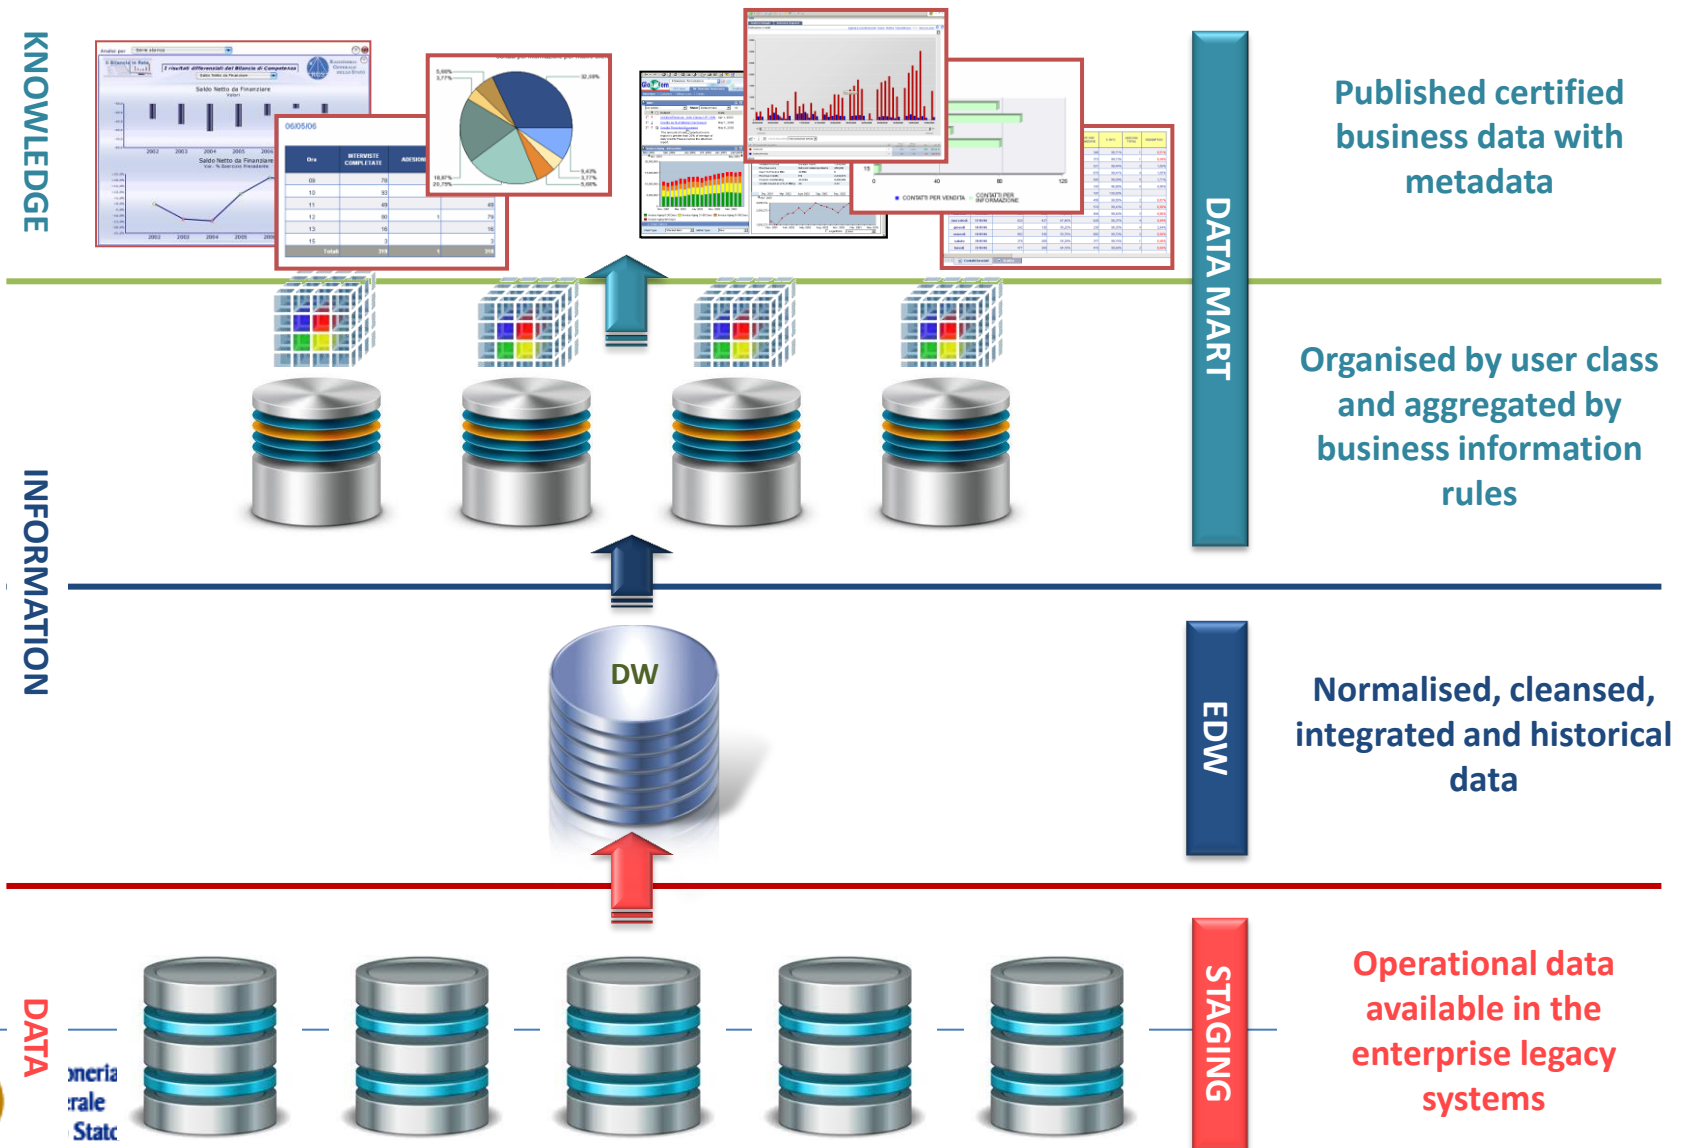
KNOWLEDGE

INFORMATION

DATA

DATA MART

Published certified business data with metadata

Organised by user class and aggregated by business information rules

DW

EDW

Normalised, cleansed, integrated and historical data

STAGING

Operational data available in the enterprise legacy systems

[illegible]neria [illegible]rale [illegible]Stat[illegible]